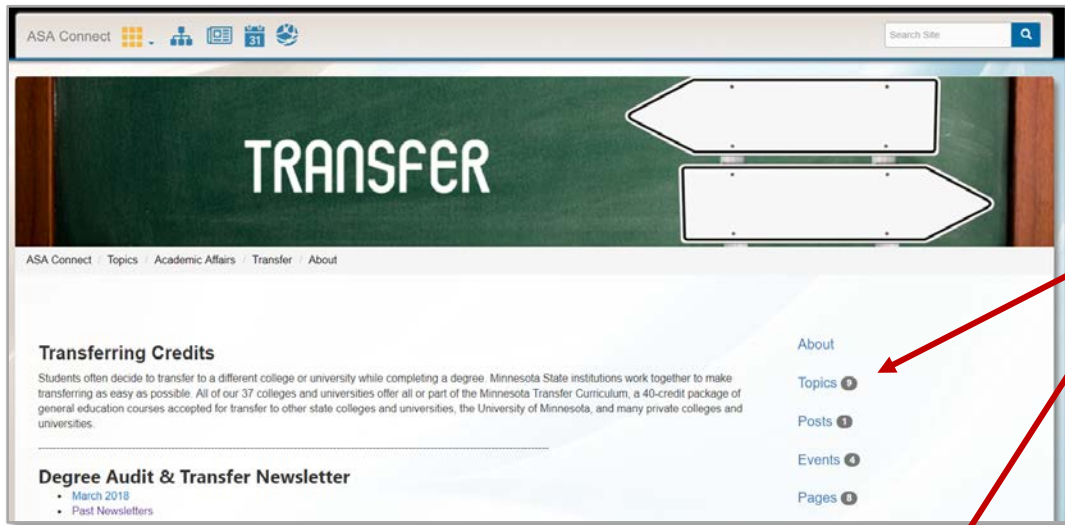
ASA Connect

31

Search Site

TRANSFER

ASA Connect / Topics / Academic Affairs / Transfer / About

Transferring Credits

Students often decide to transfer to a different college or university while completing a degree. Minnesota State institutions work together to make transferring as easy as possible. All of our 37 colleges and universities offer all or part of the Minnesota Transfer Curriculum, a 40-credit package of general education courses accepted for transfer to other state colleges and universities, the University of Minnesota, and many private colleges and universities.

Degree Audit & Transfer Newsletter

- March 2018
- Past Newsletters

About

Topics 9

Posts 1

Events 4

Pages 8